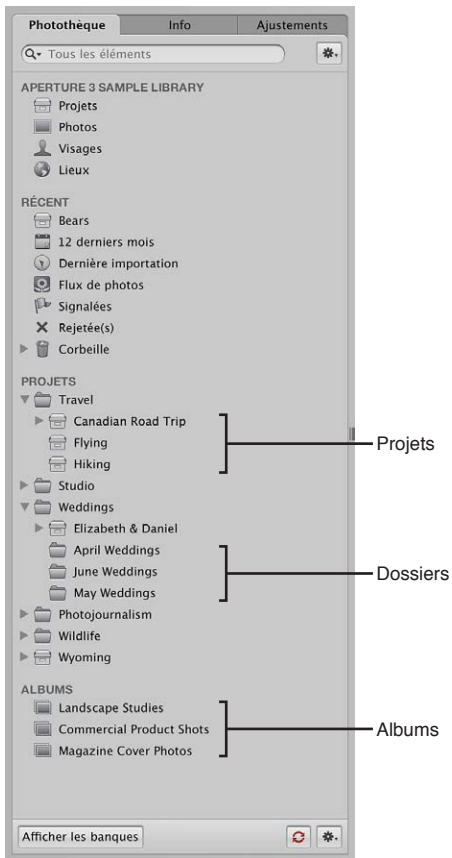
Photothèque | Info | Ajustements

Tous les éléments

APERTURE 3 SAMPLE LIBRARY
Projets
Photos
Visages
Lieux

RÉCENT
Bears
12 derniers mois
Dernière importation
Flux de photos
Signalées
Rejetée(s)
Corbeille

PROJETS
Travel
Canadian Road Trip
Flying
Hiking
Studio
Weddings
Elizabeth & Daniel
April Weddings
June Weddings
May Weddings
Photojournalism
Wildlife
Wyoming

ALBUMS
Landscape Studies
Commercial Product Shots
Magazine Cover Photos

Afficher les banques

Projets

Dossiers

Albums